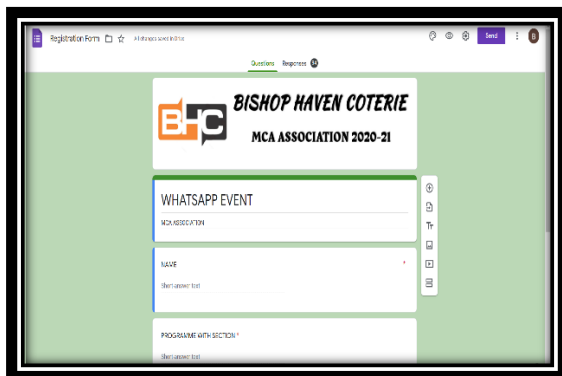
Registration Form

All changes saved in Drive

Send

B

Questions Responses 34

BHC

BISHOP HAVEN COTERIE

MCA ASSOCIATION 2020-21

WHATSAPP EVENT

MCA ASSOCIATION

NAME *

Short-answer text

PROGRAMME WITH SECTION *

Short-answer text